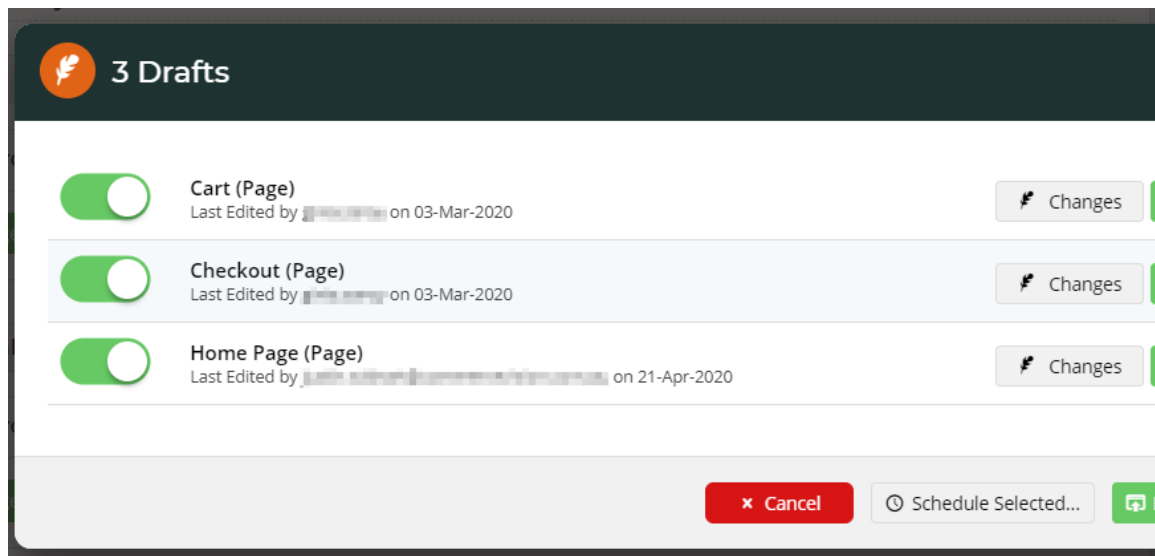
3 Drafts

Cart (Page)
Last Edited by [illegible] on 03-Mar-2020

Changes

Checkout (Page)
Last Edited by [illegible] on 03-Mar-2020

Changes

Home Page (Page)
Last Edited by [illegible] on 21-Apr-2020

Changes

× Cancel

Schedule Selected...